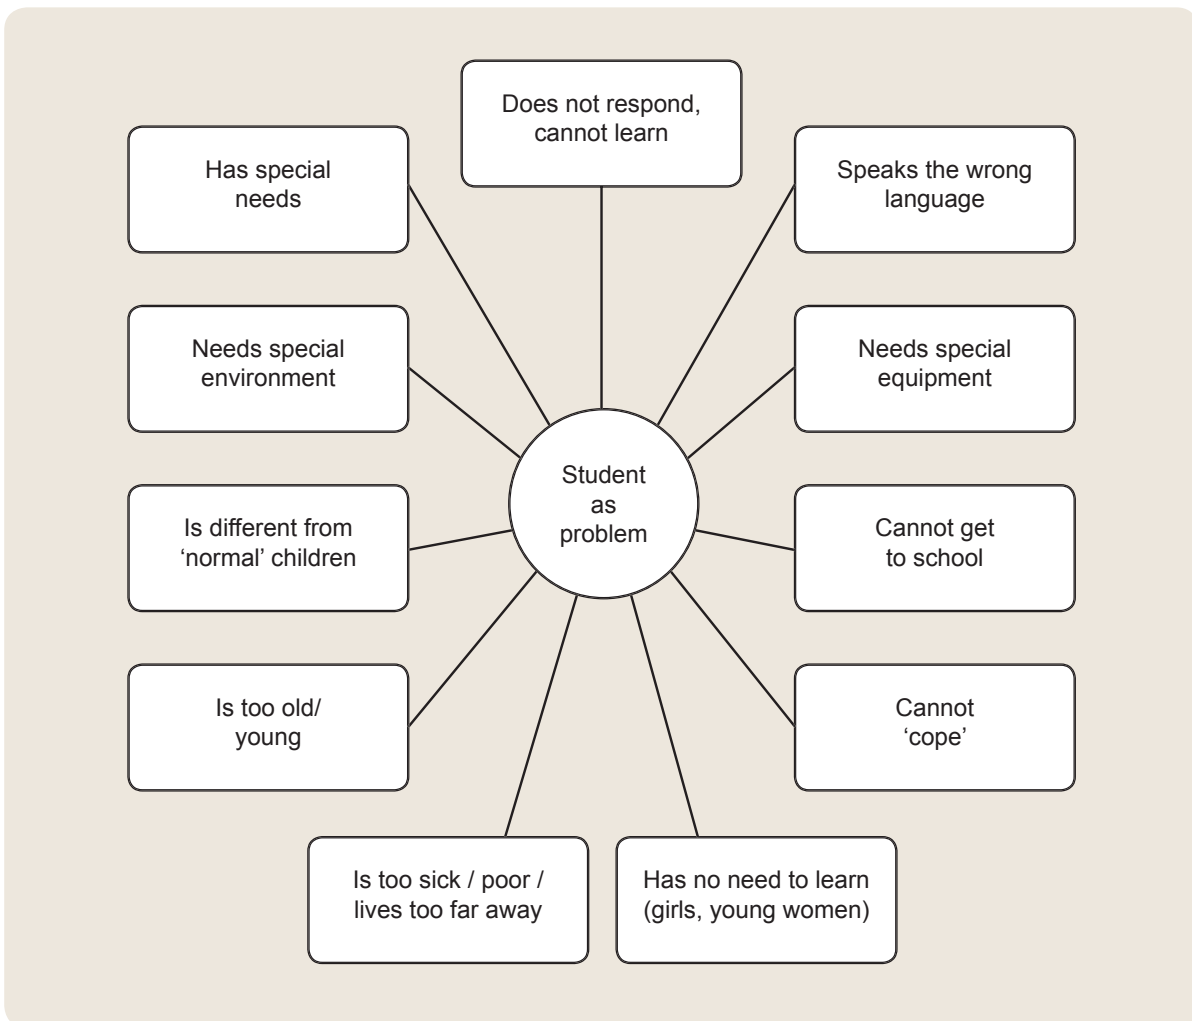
Does not respond, cannot learn

Has special needs

Speaks the wrong language

Needs special environment

Needs special equipment

Student as problem

Is different from 'normal' children

Cannot get to school

Is too old/ young

Cannot 'cope'

Is too sick / poor / lives too far away

Has no need to learn (girls, young women)